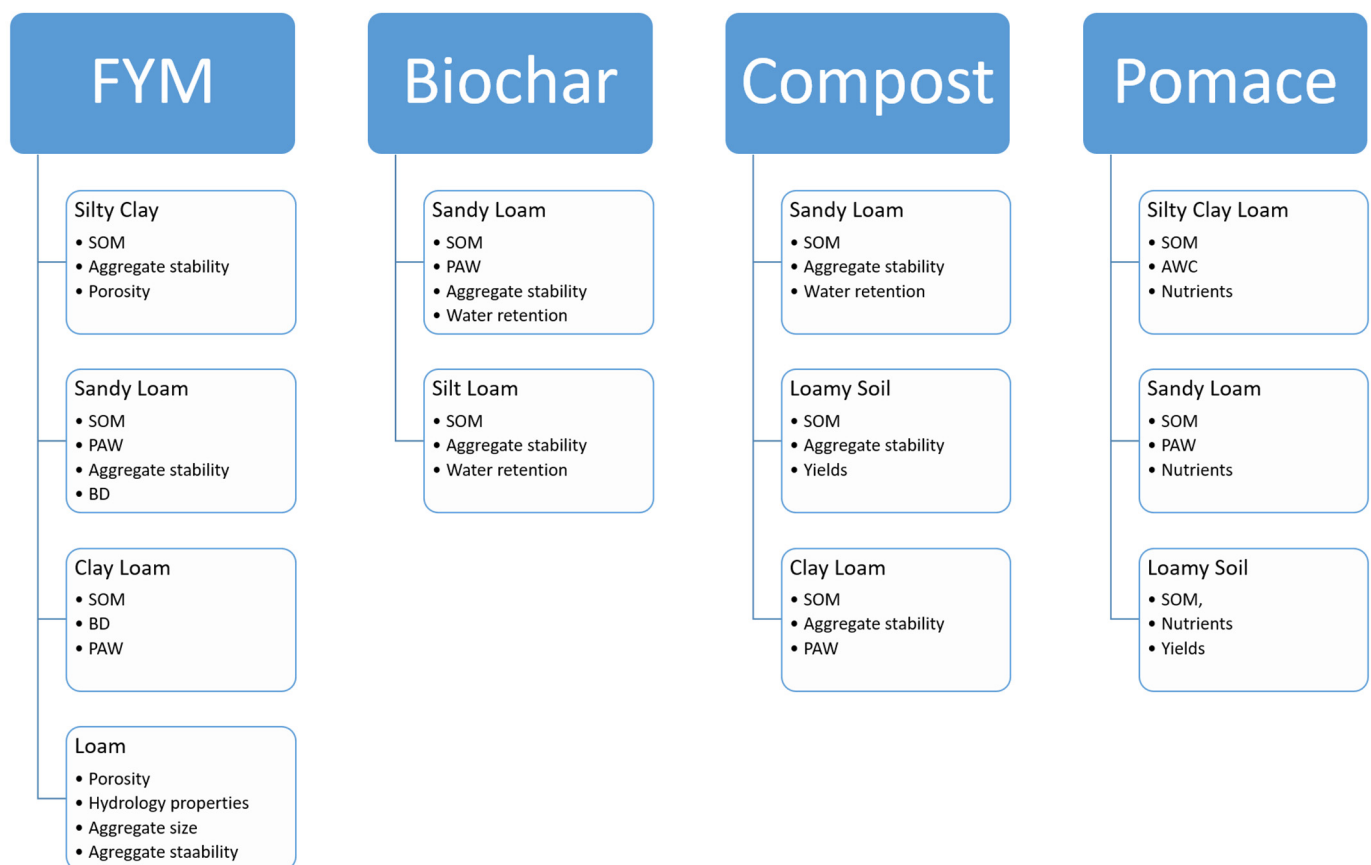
FYM

Silty Clay
• SOM
• Aggregate stability
• Porosity

Sandy Loam
• SOM
• PAW
• Aggregate stability
• BD

Clay Loam
• SOM
• BD
• PAW

Loam
• Porosity
• Hydrology properties
• Aggregate size
• Agreggate staability

Biochar

Sandy Loam
• SOM
• PAW
• Aggregate stability
• Water retention

Silt Loam
• SOM
• Aggregate stability
• Water retention

Compost

Sandy Loam
• SOM
• Aggregate stability
• Water retention

Loamy Soil
• SOM
• Aggregate stability
• Yields

Clay Loam
• SOM
• Aggregate stability
• PAW

Pomace

Silty Clay Loam
• SOM
• AWC
• Nutrients

Sandy Loam
• SOM
• PAW
• Nutrients

Loamy Soil
• SOM,
• Nutrients
• Yields